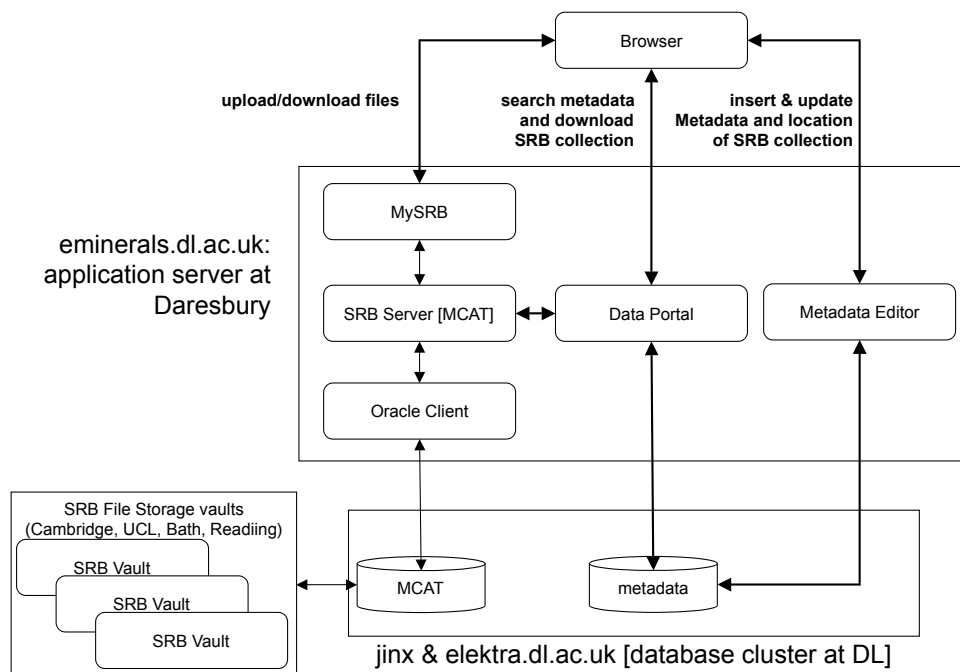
Browser

upload/download files

search metadata and download SRB collection

insert & update Metadata and location of SRB collection

eminerals.dl.ac.uk: application server at Daresbury

MySRB

SRB Server [MCAT]

Data Portal

Metadata Editor

Oracle Client

SRB File Storage vaults (Cambridge, UCL, Bath, Readiing)

SRB Vault

SRB Vault

SRB Vault

MCAT

metadata

jinx & elektra.dl.ac.uk [database cluster at DL]